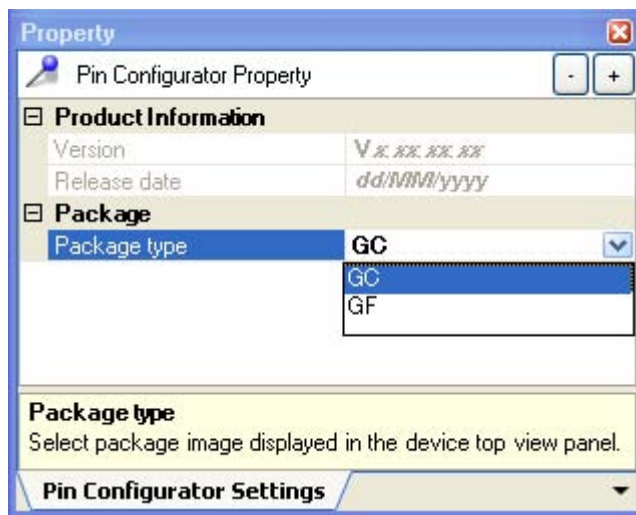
Property

Pin Configurator Property

- +

⊟ Product Information

| Version | V x. xx. xx. xx |
|---|---|
| Release date | dd/MM/yyyy |

⊟ Package

| Package type | GC |
|---|---|

GC
GF

Package type
Select package image displayed in the device top view panel.

Pin Configurator Settings